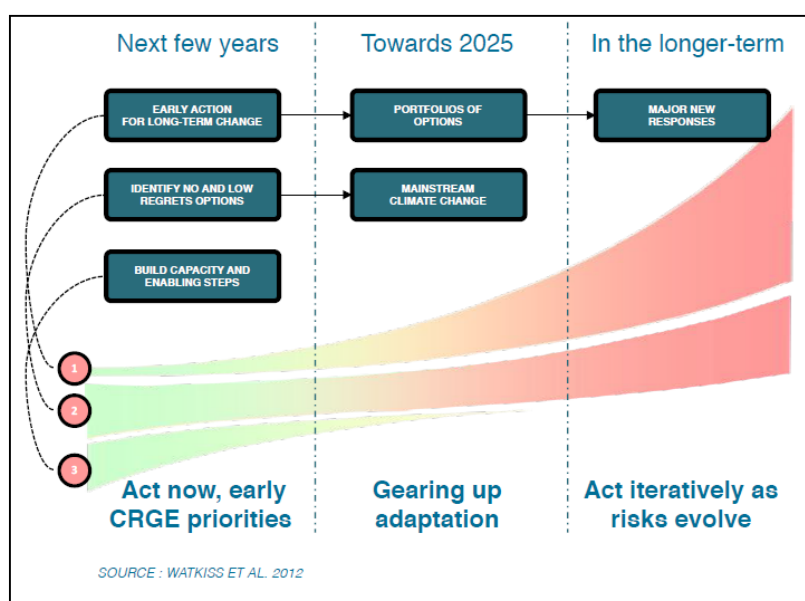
Next few years

Towards 2025

In the longer-term

EARLY ACTION FOR LONG-TERM CHANGE

PORTFOLIOS OF OPTIONS

MAJOR NEW RESPONSES

IDENTIFY NO AND LOW REGRETS OPTIONS

MAINSTREAM CLIMATE CHANGE

BUILD CAPACITY AND ENABLING STEPS

1

2

3

Act now, early CRGE priorities

Gearing up adaptation

Act iteratively as risks evolve

SOURCE : WATKISS ET AL. 2012